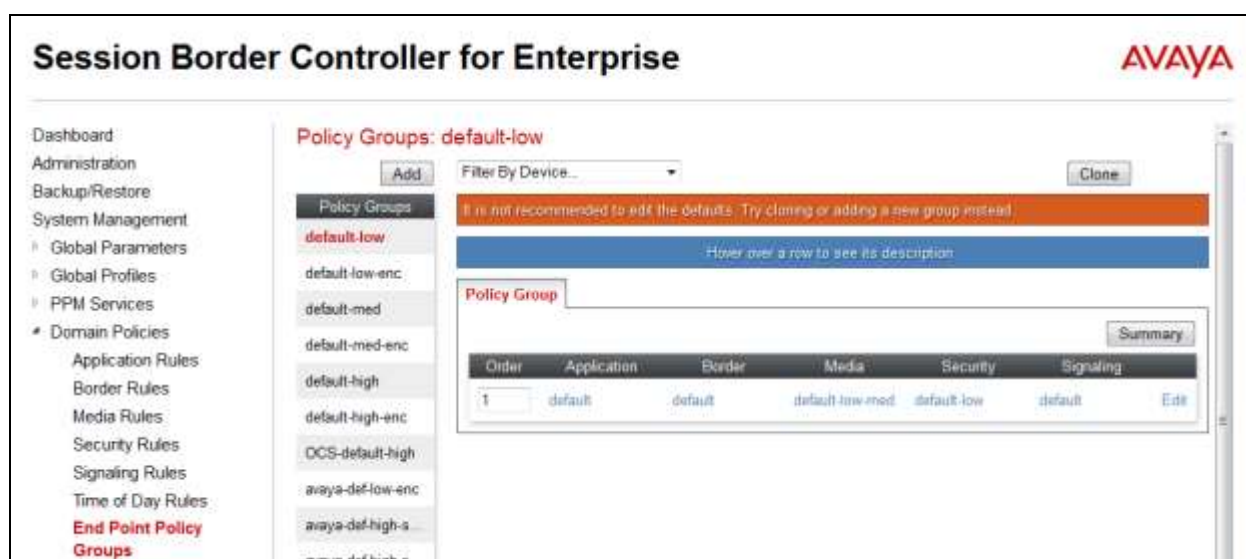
Session Border Controller for Enterprise

AVAYA

Dashboard
Administration
Backup/Restore
System Management
Global Parameters
Global Profiles
PPM Services
Domain Policies
Application Rules
Border Rules
Media Rules
Security Rules
Signaling Rules
Time of Day Rules
End Point Policy Groups

Policy Groups: default-low

Add

Policy Groups
default-low
default-low-enc
default-med
default-med-enc
default-high
default-high-enc
OCS-default-high
avaya-def-low-enc
avaya-def-high-s...
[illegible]

Filter By Device...

Clone

It is not recommended to edit the defaults. Try cloning or adding a new group instead.

Hover over a row to see its description.

Policy Group

Summary

| Order | Application | Border | Media | Security | Signaling | |
|---|---|---|---|---|---|---|
| 1 | default | default | default-low-med | default-low | default | Edit |